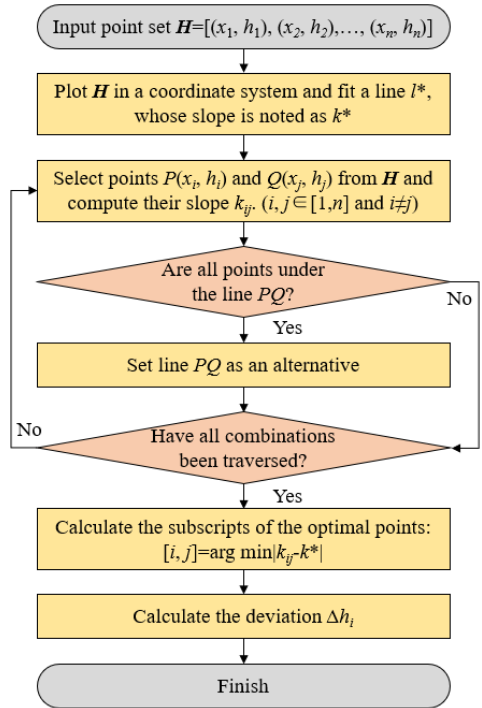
Input point set $\boldsymbol{H}$=[($x_1$, $h_1$), ($x_2$, $h_2$),…, ($x_n$, $h_n$)]

Plot $\boldsymbol{H}$ in a coordinate system and fit a line $l$*, whose slope is noted as $k$*

Select points $P(x_i, h_i)$ and $Q(x_j, h_j)$ from $\boldsymbol{H}$ and compute their slope $k_{ij}$. ($i, j \in [1,n]$ and $i \neq j$)

Are all points under the line $PQ$?

No

Yes

Set line $PQ$ as an alternative

No

Have all combinations been traversed?

Yes

Calculate the subscripts of the optimal points: $[i, j]$=arg min$|k_{ij}$-$k^*|$

Calculate the deviation $\Delta h_i$

Finish